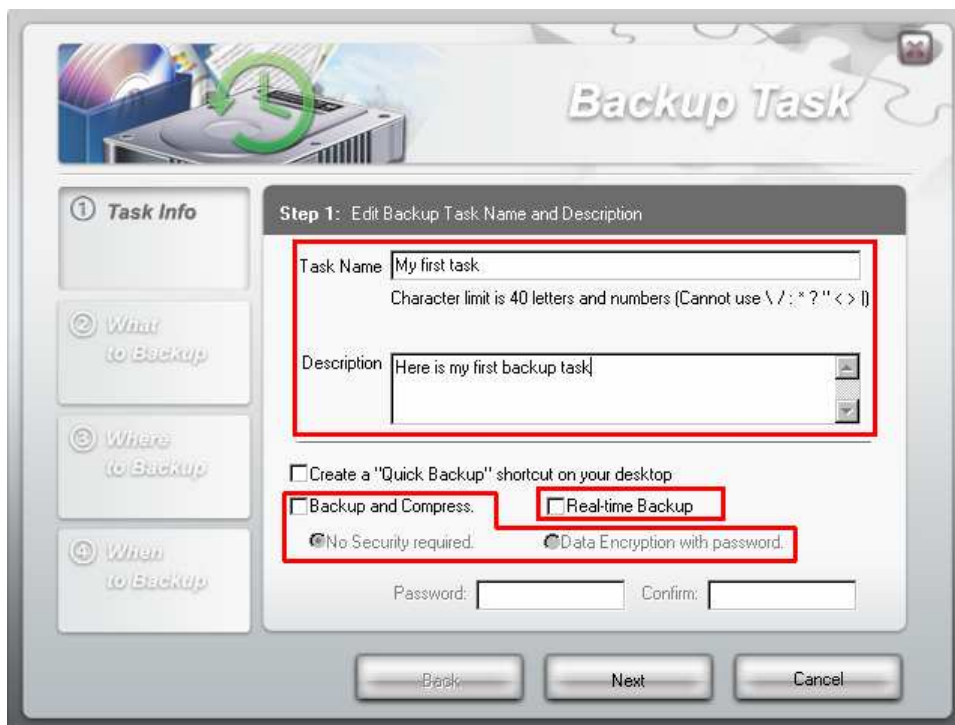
Backup Task

① Task Info

② What to Backup

③ Where to Backup

④ When to Backup

Step 1: Edit Backup Task Name and Description

Task Name My first task

Character limit is 40 letters and numbers (Cannot use \ / : * ? " < > |)

Description Here is my first backup task

Create a "Quick Backup" shortcut on your desktop

Backup and Compress.

Real-time Backup

No Security required.

Data Encryption with password.

Password:

Confirm:

Back

Next

Cancel